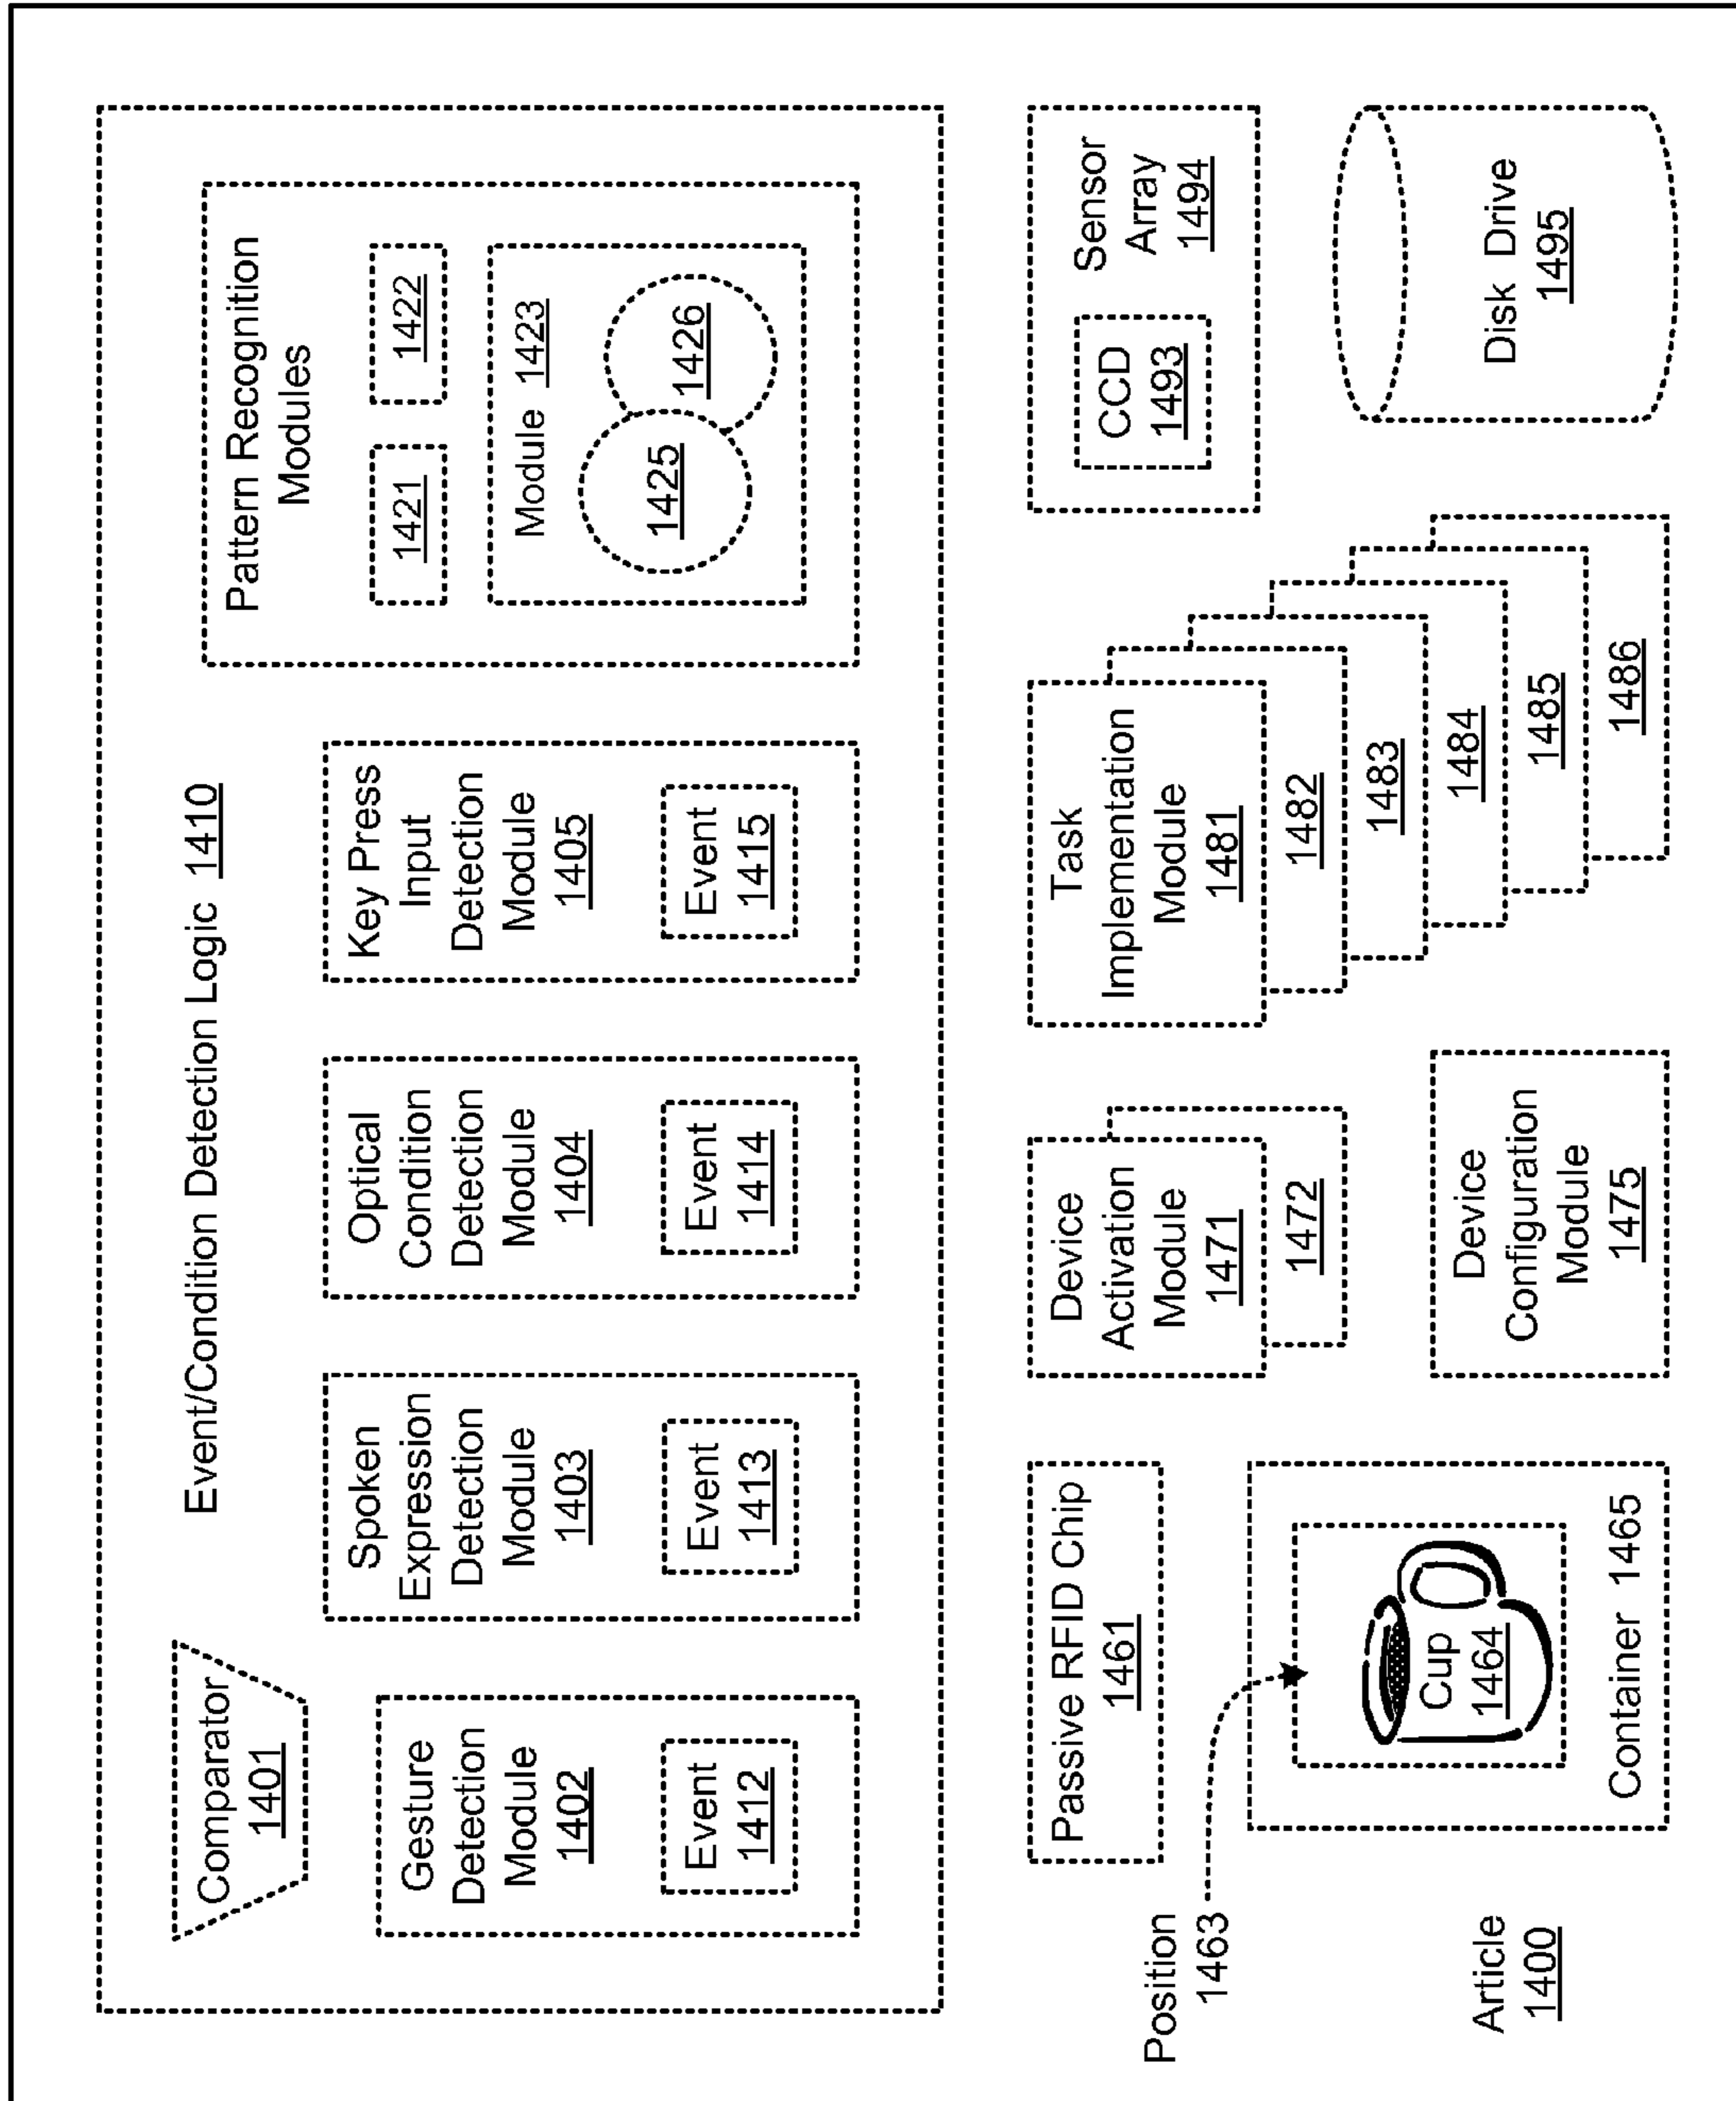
Event/Condition Detection Logic 1410

Comparator 1401

Gesture Detection Module 1402

Event 1412

Spoken Expression Detection Module 1403

Event 1413

Optical Condition Detection Module 1404

Event 1414

Key Press Input Detection Module 1405

Event 1415

Pattern Recognition Modules

1421

1422

Module 1423

1425

1426

Passive RFID Chip 1461

Position 1463

Cup 1464

Container 1465

Article 1400

Device Activation Module 1471

1472

Device Configuration Module 1475

Task Implementation Module 1481

1482

1483

1484

1485

1486

CCD 1493

Sensor Array 1494

Disk Drive 1495